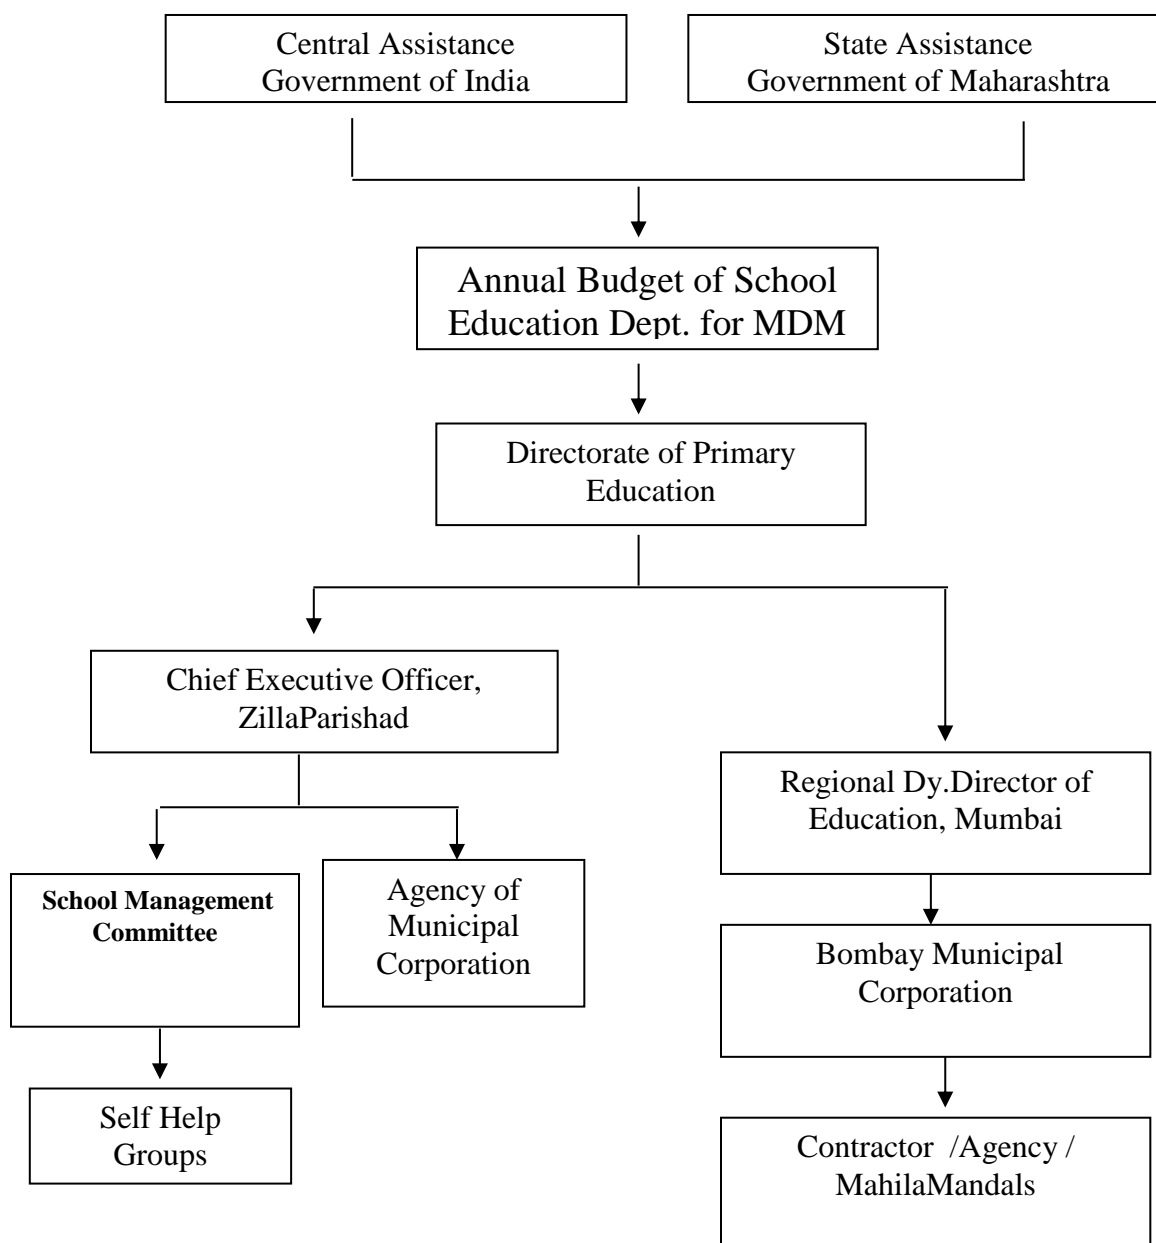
Central Assistance
Government of India

State Assistance
Government of Maharashtra

Annual Budget of School Education Dept. for MDM

Directorate of Primary Education

Chief Executive Officer, ZillaParishad

Regional Dy.Director of Education, Mumbai

School Management Committee

Agency of Municipal Corporation

Bombay Municipal Corporation

Self Help Groups

Contractor /Agency / MahilaMandals